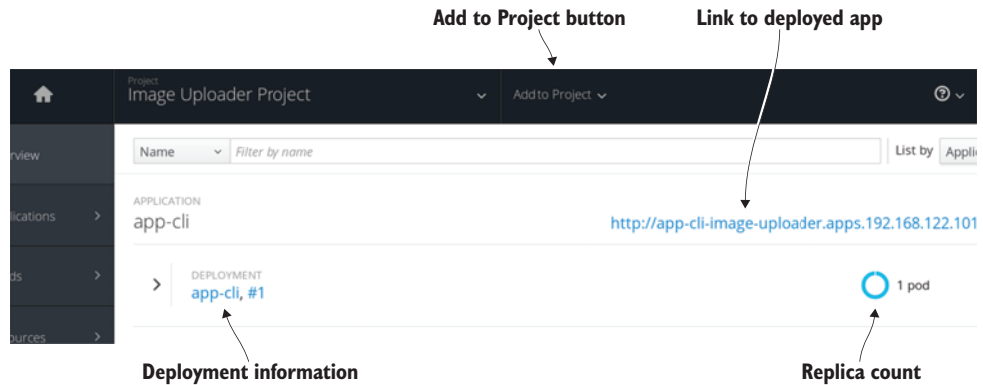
Add to Project button

Link to deployed app

Project
Image Uploader Project

Add to Project

rview

lications

ds

ources

Name

Filter by name

List by

Appli

APPLICATION
app-cli

http://app-cli-image-uploader.apps.192.168.122.101

DEPLOYMENT
app-cli, #1

1 pod

Deployment information

Replica count